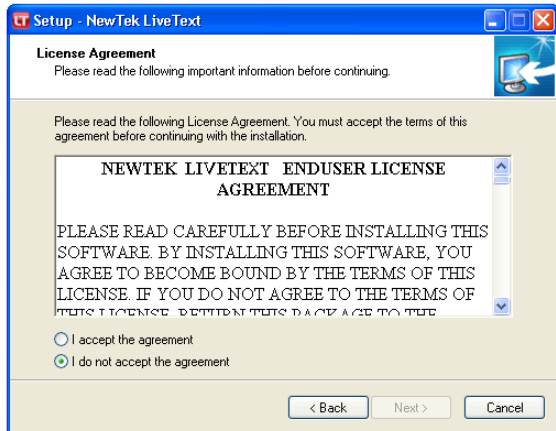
LT Setup - NewTek LiveText

License Agreement
Please read the following important information before continuing.

Please read the following License Agreement. You must accept the terms of this agreement before continuing with the installation.

NEWTEK LIVETEXT ENDUSER LICENSE AGREEMENT

PLEASE READ CAREFULLY BEFORE INSTALLING THIS SOFTWARE. BY INSTALLING THIS SOFTWARE, YOU AGREE TO BECOME BOUND BY THE TERMS OF THIS LICENSE. IF YOU DO NOT AGREE TO THE TERMS OF THIS LICENSE, RETURN THIS PACKAGE TO THE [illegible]

I accept the agreement
I do not accept the agreement

< Back
Next >
Cancel